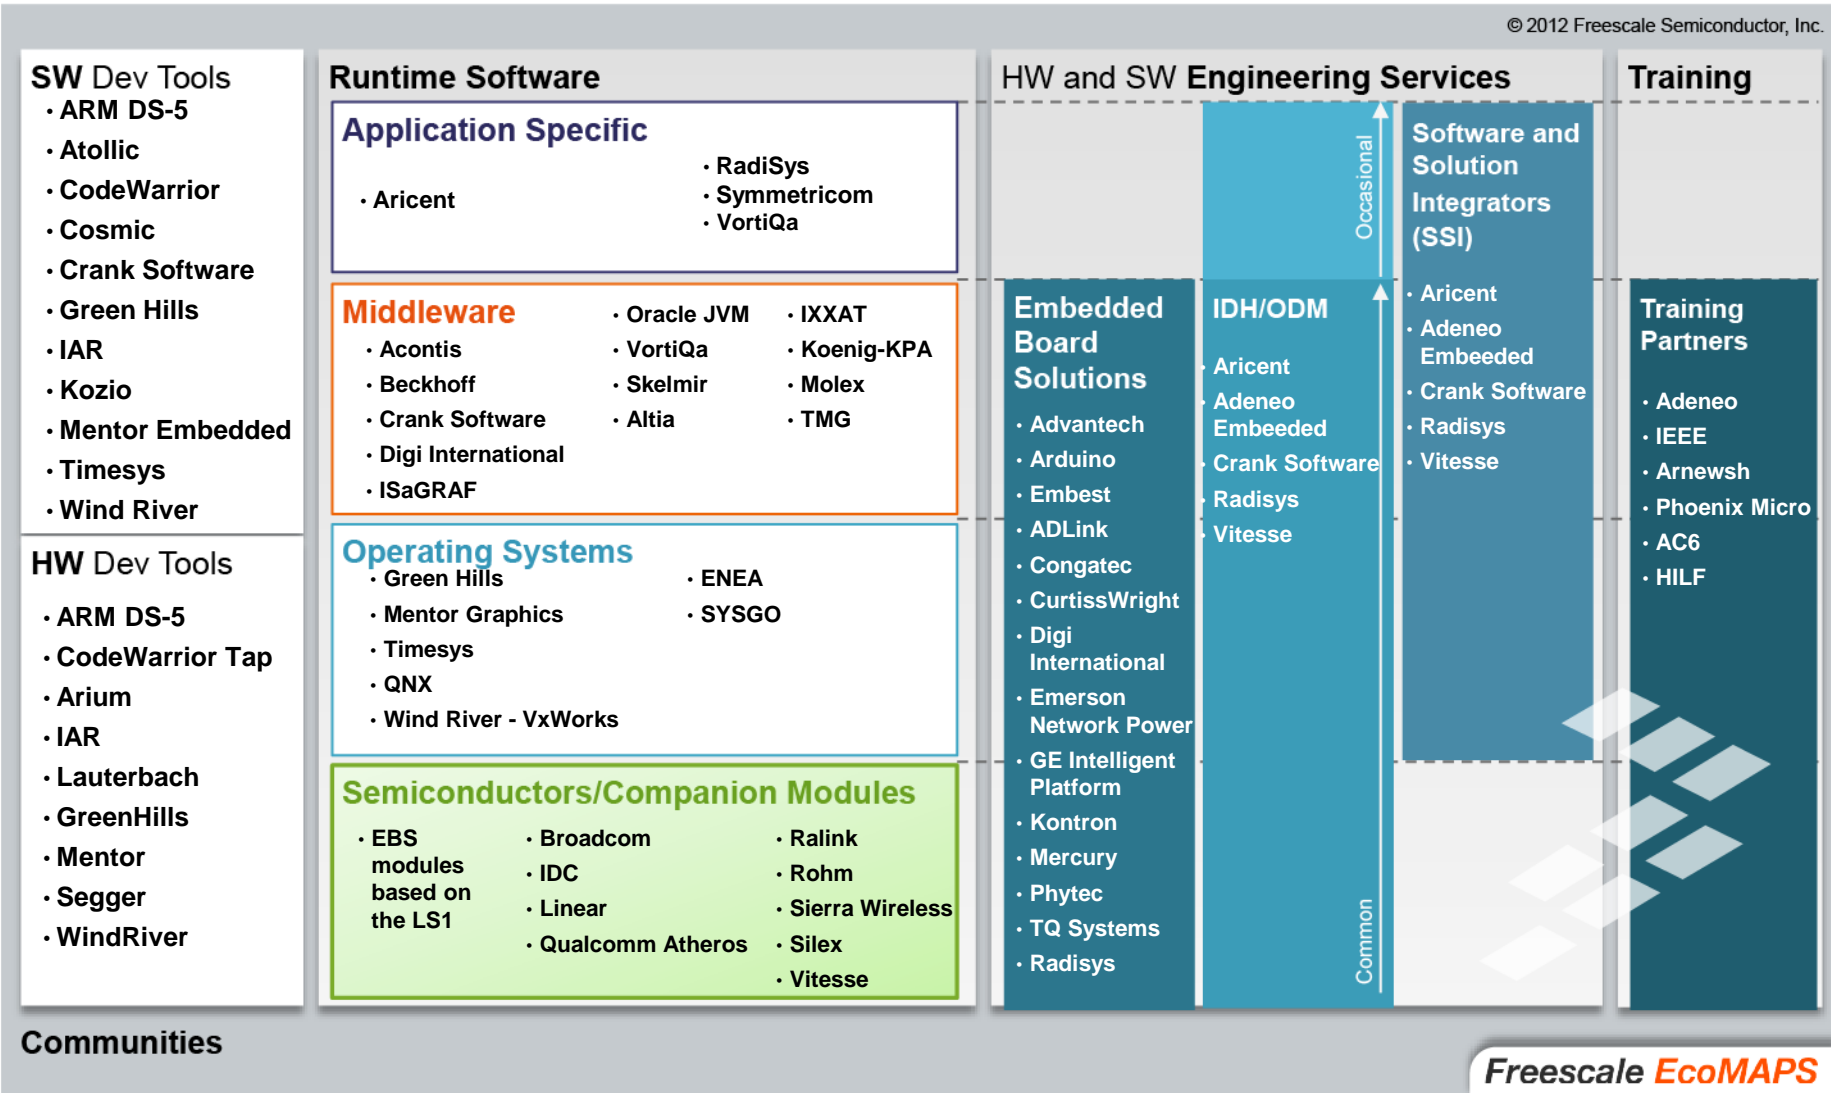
© 2012 Freescale Semiconductor, Inc.

SW Dev Tools
• ARM DS-5
• Atollic
• CodeWarrior
• Cosmic
• Crank Software
• Green Hills
• IAR
• Kozio
• Mentor Embedded
• Timesys
• Wind River

HW Dev Tools
• ARM DS-5
• CodeWarrior Tap
• Arium
• IAR
• Lauterbach
• GreenHills
• Mentor
• Segger
• WindRiver

Runtime Software

Application Specific
• Aricent
• RadiSys
• Symmetricom
• VortiQa

Middleware
• Acontis
• Beckhoff
• Crank Software
• Digi International
• ISaGRAF
• Oracle JVM
• VortiQa
• Skelmir
• Altia
• IXXAT
• Koenig-KPA
• Molex
• TMG

Operating Systems
• Green Hills
• Mentor Graphics
• Timesys
• QNX
• Wind River - VxWorks
• ENEA
• SYSGO

Semiconductors/Companion Modules
• EBS modules based on the LS1
• Broadcom
• IDC
• Linear
• Qualcomm Atheros
• Ralink
• Rohm
• Sierra Wireless
• Silex
• Vitesse

HW and SW Engineering Services

Embedded Board Solutions
• Advantech
• Arduino
• Embest
• ADLink
• Congatec
• CurtissWright
• Digi International
• Emerson Network Power
• GE Intelligent Platform
• Kontron
• Mercury
• Phytec
• TQ Systems
• Radisys

Occasional

IDH/ODM
• Aricent
• Adeneo Embeeded
• Crank Software
• Radisys
• Vitesse

Common

Software and Solution Integrators (SSI)
• Aricent
• Adeneo Embeeded
• Crank Software
• Radisys
• Vitesse

Training

Training Partners
• Adeneo
• IEEE
• Arnewsh
• Phoenix Micro
• AC6
• HILF

Communities

Freescale EcoMAPS